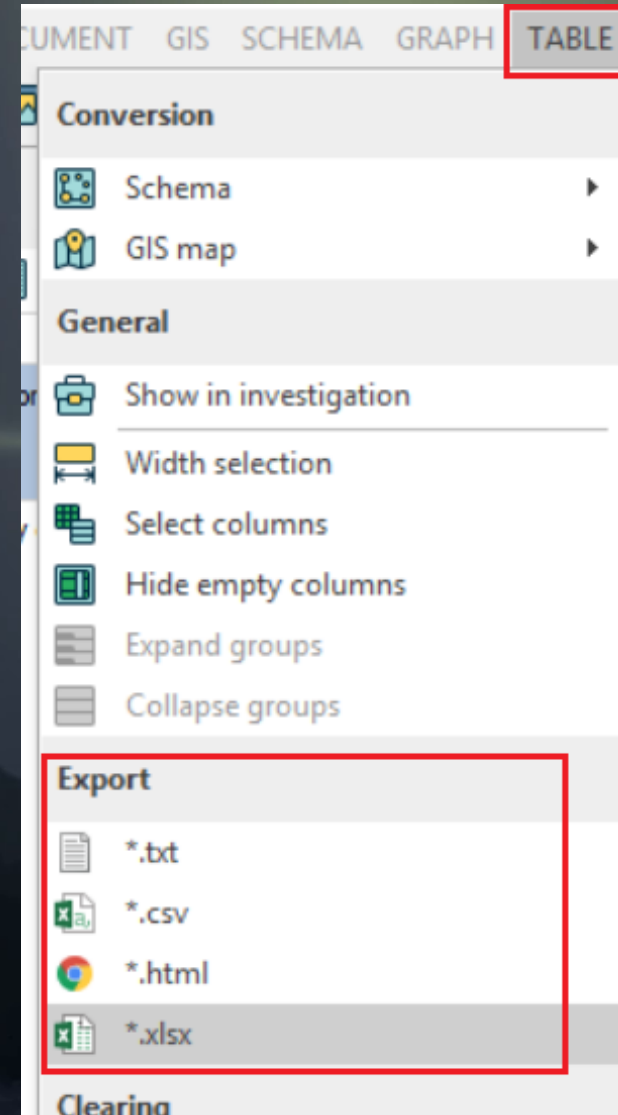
CUMENT GIS SCHEMA GRAPH TABLE

Conversion

Schema

GIS map

General

Show in investigation

Width selection

Select columns

Hide empty columns

Expand groups

Collapse groups

Export

*.txt

*.csv

*.html

*.xlsx

Clearing